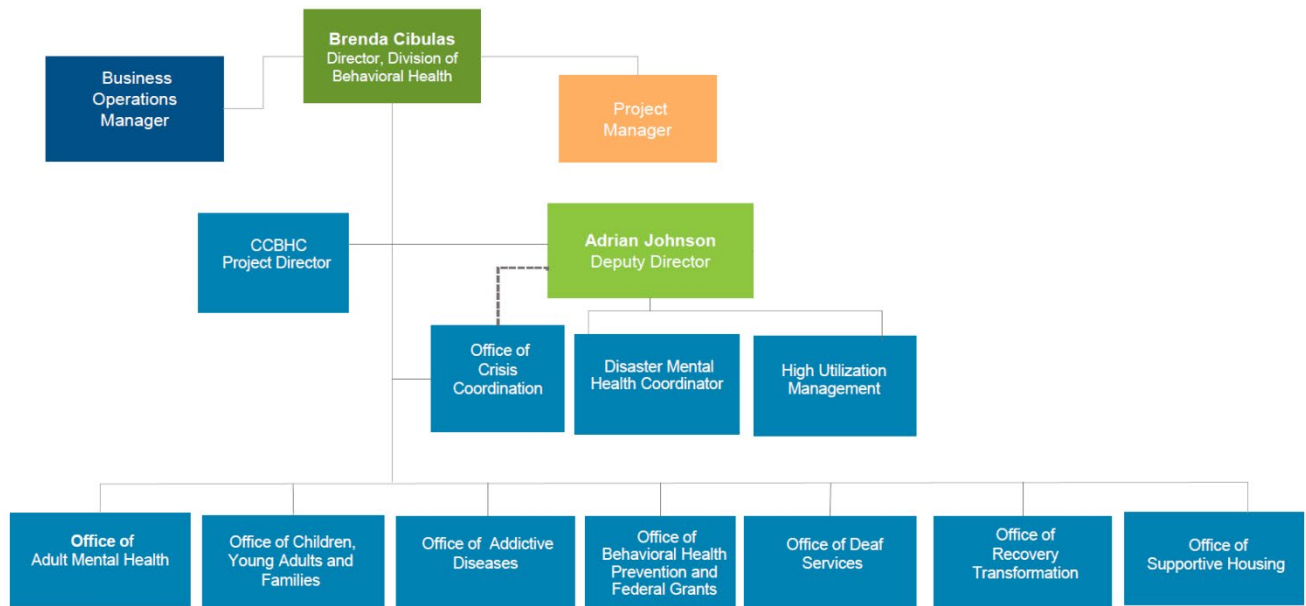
Brenda Cibulas
Director, Division of Behavioral Health

Business Operations Manager

Project Manager

CCBHC Project Director

Adrian Johnson
Deputy Director

Office of Crisis Coordination

Disaster Mental Health Coordinator

High Utilization Management

Office of Adult Mental Health

Office of Children, Young Adults and Families

Office of Addictive Diseases

Office of Behavioral Health Prevention and Federal Grants

Office of Deaf Services

Office of Recovery Transformation

Office of Supportive Housing